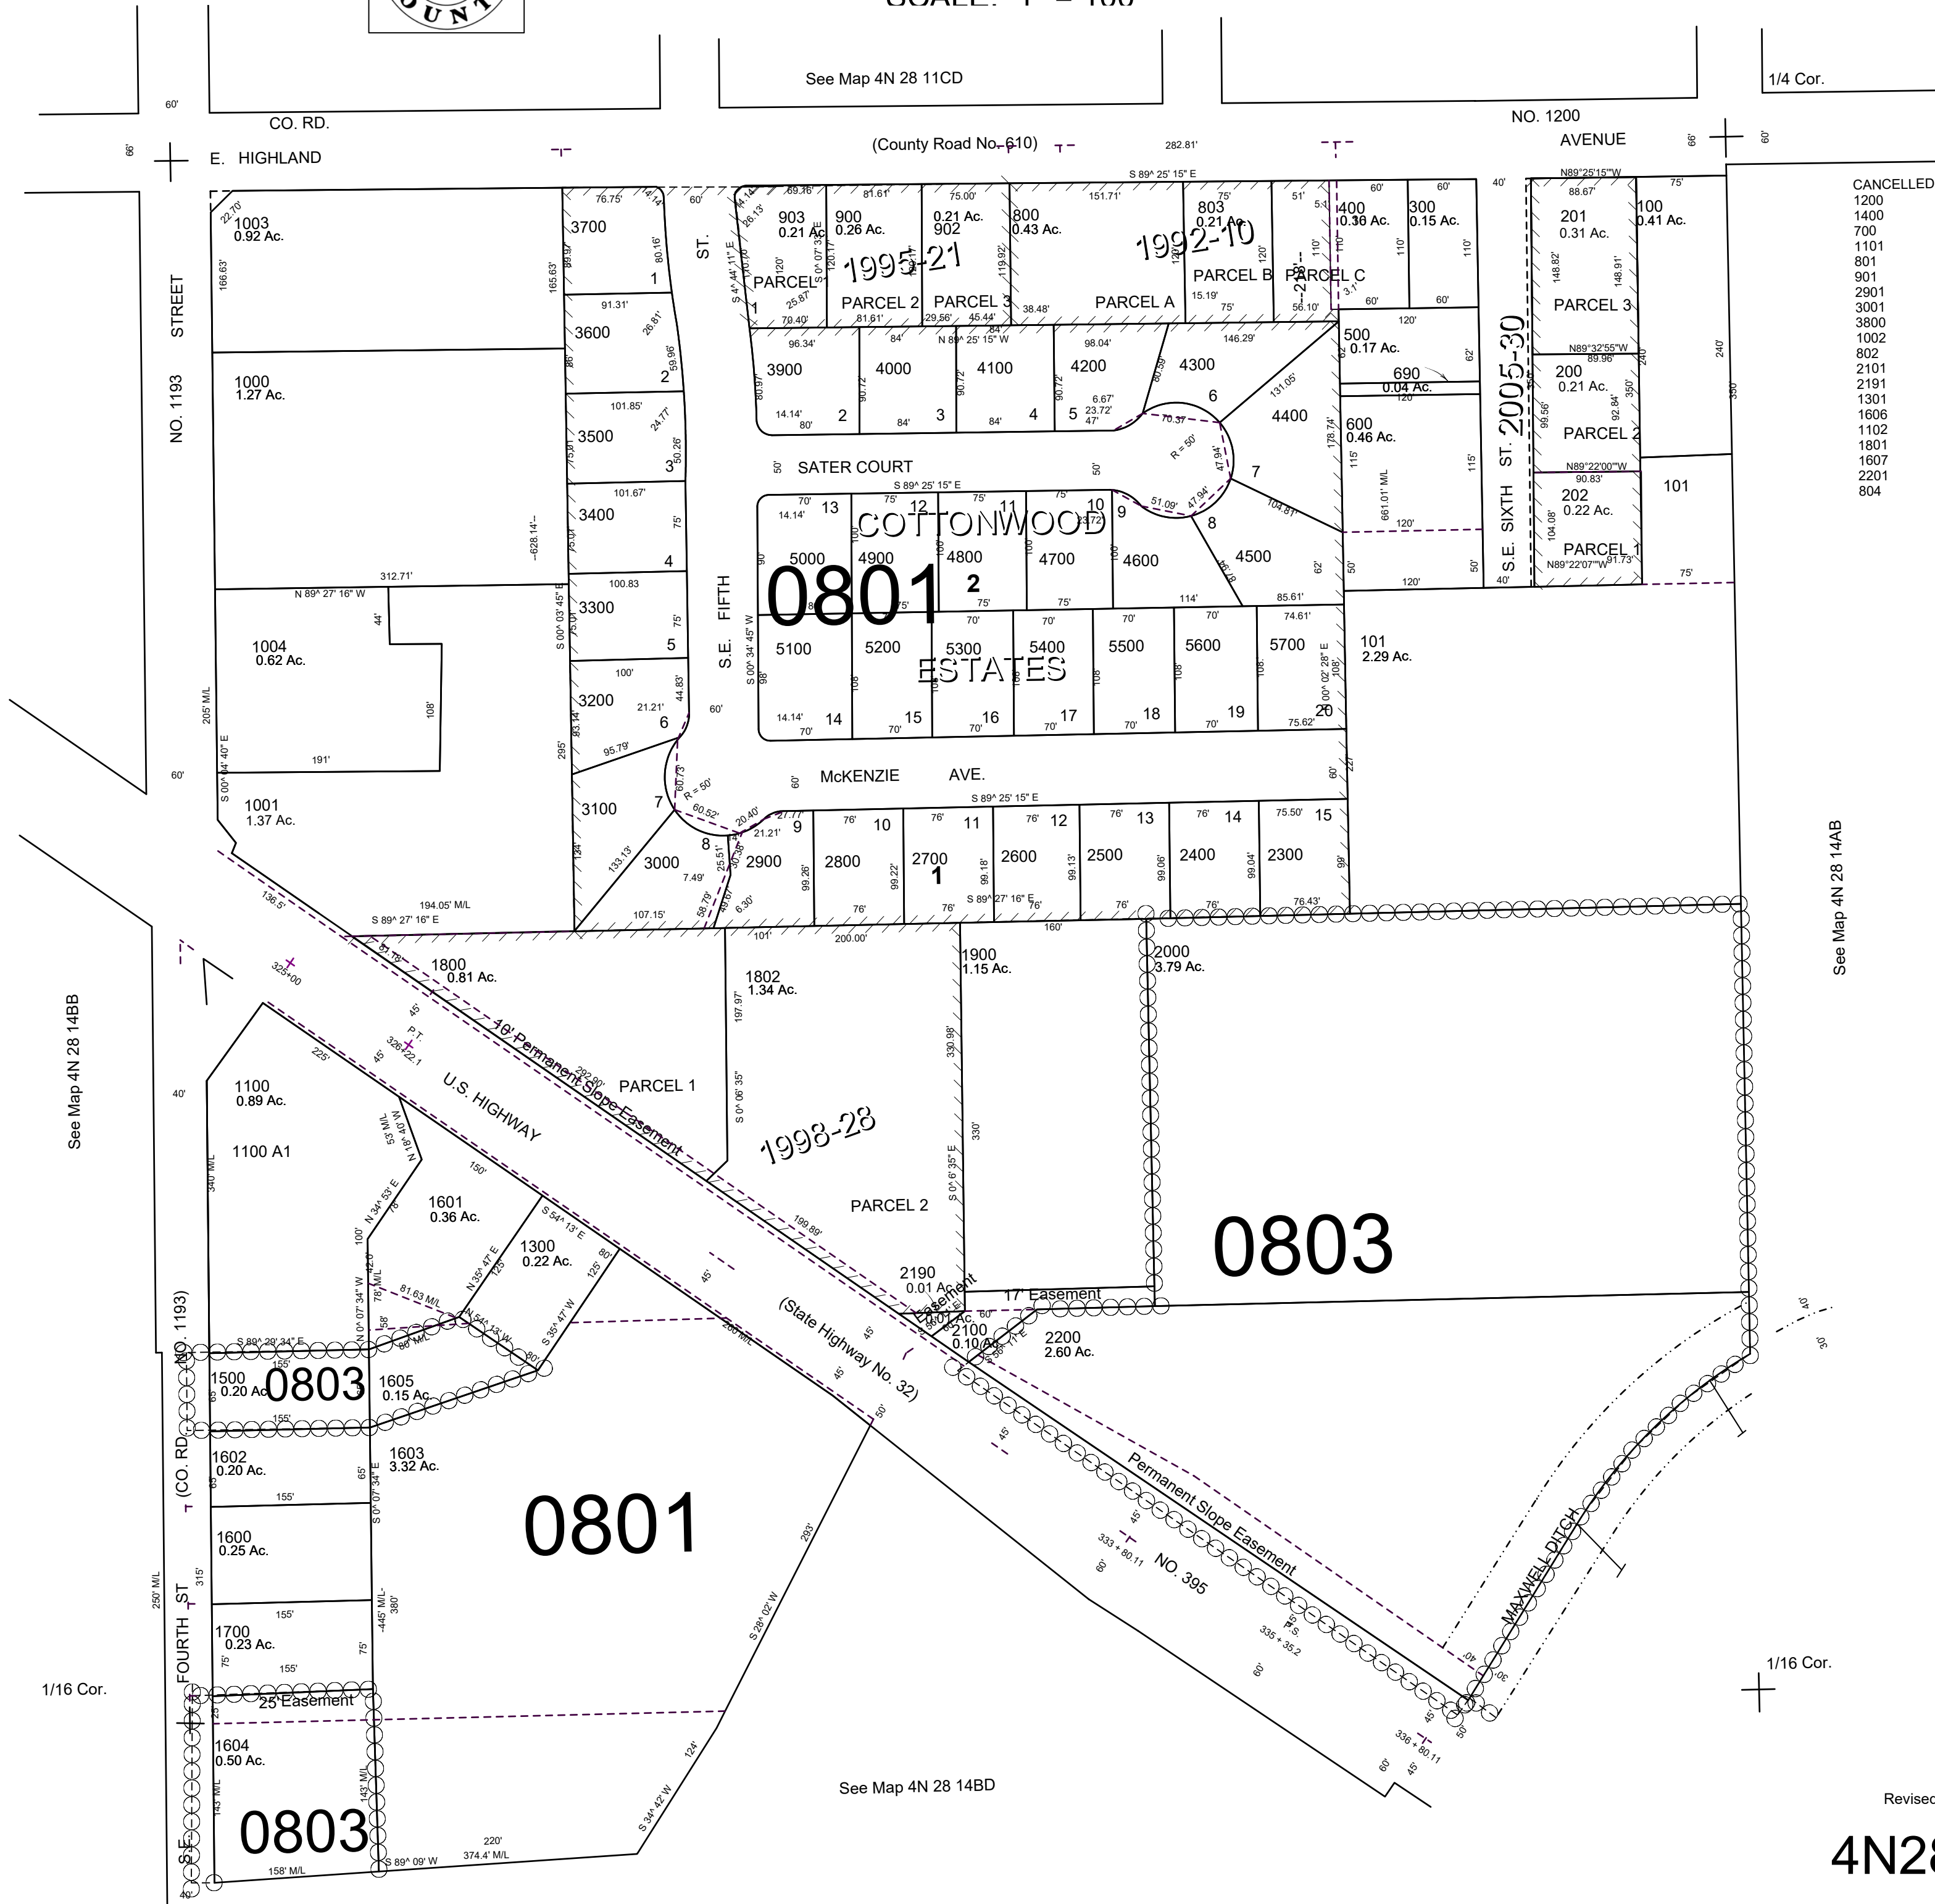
SCALE: 1" = 100'
See Map 4N 28 11CD
1/4 Cor.
CO. RD.
NO. 1200
E. HIGHLAND
(County Road No. 610)
AVENUE
282.81'
S 89^ 25' 15" E
CANCELLED
1200
1400
700
1101
801
901
2901
3001
3800
1002
802
2101
2191
1301
1606
1102
1801
1607
2201
804
NO. 1193 STREET
1003
0.92 Ac.
1000
1.27 Ac.
1004
0.62 Ac.
1001
1.37 Ac.
3700
3600
3500
3400
3300
3200
3100
3000
903
0.21 Ac.
900
0.26 Ac.
0.21 Ac.
902
800
0.43 Ac.
803
0.21 Ac.
400
0.30 Ac.
300
0.15 Ac.
201
0.31 Ac.
100
0.41 Ac.
PARCEL 1
PARCEL 2
PARCEL 3
PARCEL A
PARCEL B
PARCEL C
PARCEL 3
1995-21
1992-10
2005-30
3900
4000
4100
4200
4300
4400
4500
4600
4700
4800
4900
5000
500
0.17 Ac.
690
0.04 Ac.
600
0.46 Ac.
200
0.21 Ac.
PARCEL 2
202
0.22 Ac.
PARCEL 1
101
SATER COURT
COTTONWOOD
0801
ESTATES
S.E. FIFTH ST.
S.E. SIXTH ST.
5100
5200
5300
5400
5500
5600
5700
101
2.29 Ac.
McKENZIE AVE.
2900
2800
2700
2600
2500
2400
2300
1800
0.81 Ac.
1802
1.34 Ac.
1900
1.15 Ac.
2000
3.79 Ac.
10' Permanent Slope Easement
PARCEL 1
1998-28
PARCEL 2
U.S. HIGHWAY
1100
0.89 Ac.
1100 A1
1601
0.36 Ac.
1300
0.22 Ac.
2190
0.01 Ac.
Easement
17' Easement
0.01 Ac.
2100
0.10 Ac.
2200
2.60 Ac.
0803
(State Highway No. 32)
1500
0.20 Ac.
0803
1605
0.15 Ac.
1602
0.20 Ac.
1603
3.32 Ac.
0801
1600
0.25 Ac.
1700
0.23 Ac.
25' Easement
1604
0.50 Ac.
0803
Permanent Slope Easement
NO. 395
MAXWELL DITCH
1/16 Cor.
1/16 Cor.
See Map 4N 28 14BB
See Map 4N 28 14AB
See Map 4N 28 14BD
(CO. RD. NO. 1193)
S.E. FOURTH ST.
Revised
4N28